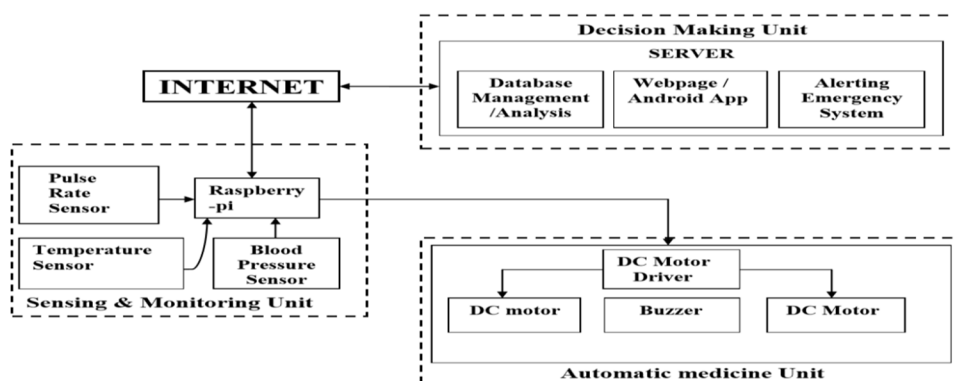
Decision Making Unit

SERVER

Database Management /Analysis

Webpage / Android App

Alerting Emergency System

INTERNET

Pulse Rate Sensor

Raspberry -pi

Temperature Sensor

Blood Pressure Sensor

Sensing & Monitoring Unit

DC Motor Driver

DC motor

Buzzer

DC Motor

Automatic medicine Unit